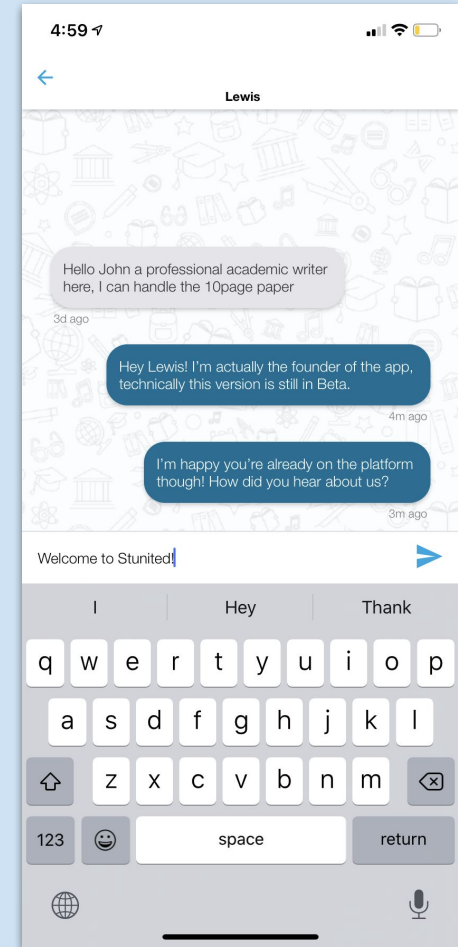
4:59

Lewis

Hello John a professional academic writer here, I can handle the 10page paper

3d ago

Hey Lewis! I'm actually the founder of the app, technically this version is still in Beta.

4m ago

I'm happy you're already on the platform though! How did you hear about us?

3m ago

Welcome to Stunited!

I

Hey

Thank

q w e r t y u i o p

a s d f g h j k l

z x c v b n m

123

space

return